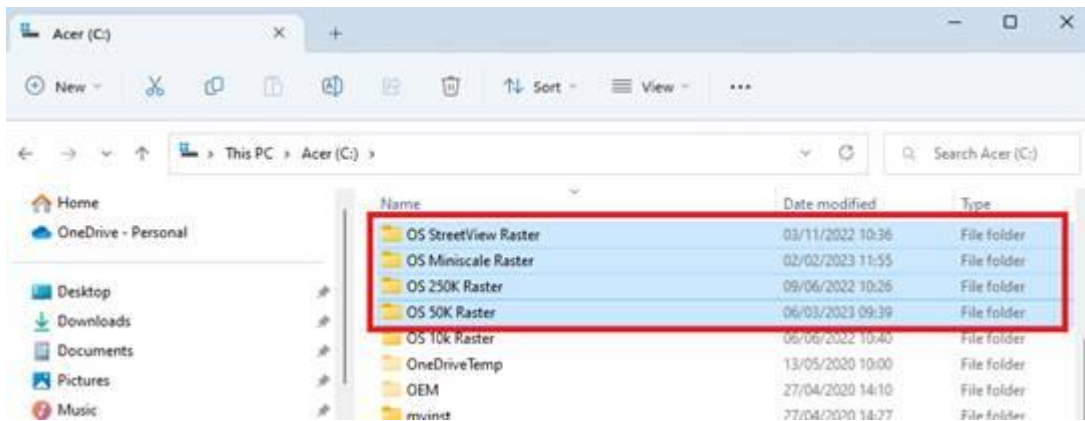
Acer (C:)

New Sort View ...

This PC > Acer (C:) >

Search Acer (C:)

Home
OneDrive - Personal

Desktop
Downloads
Documents
Pictures
Music

| Name | Date modified | Type |
|---|---|---|
| OS StreetView Raster | 03/11/2022 10:36 | File folder |
| OS Miniscale Raster | 02/02/2023 11:55 | File folder |
| OS 250K Raster | 09/06/2022 10:26 | File folder |
| OS 50K Raster | 06/03/2023 09:39 | File folder |
| OS 10k Raster | 06/06/2022 10:40 | File folder |
| OneDriveTemp | 13/05/2020 10:00 | File folder |
| OEM | 27/04/2020 14:10 | File folder |
| myinst | 27/04/2020 14:27 | File folder |